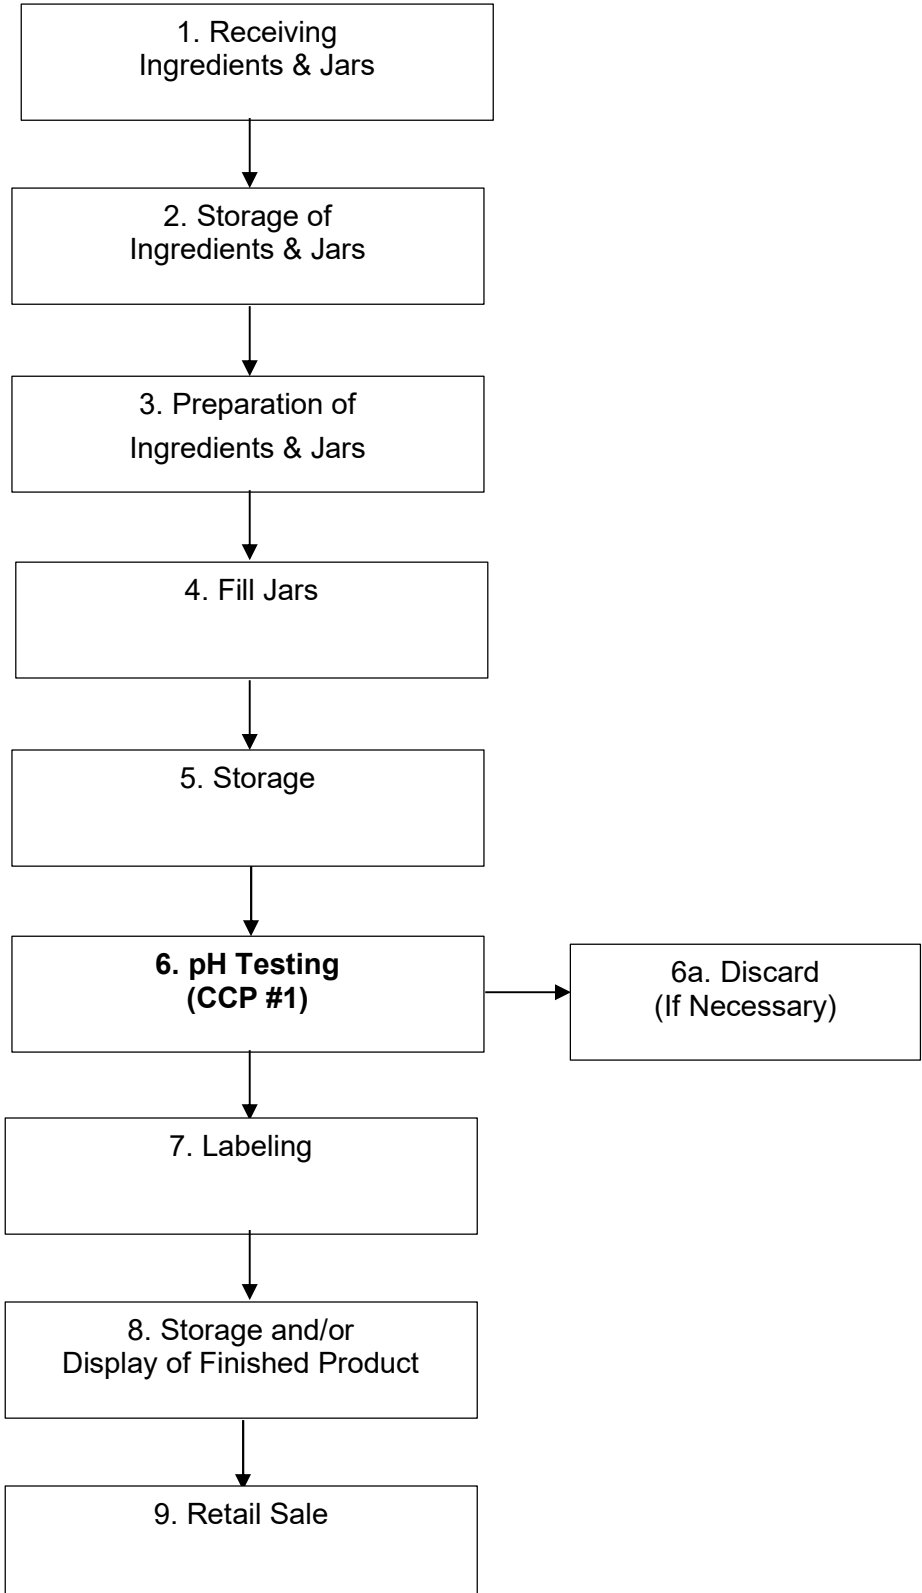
1. Receiving
Ingredients & Jars

2. Storage of
Ingredients & Jars

3. Preparation of
Ingredients & Jars

4. Fill Jars

5. Storage

6. pH Testing
(CCP #1)

6a. Discard
(If Necessary)

7. Labeling

8. Storage and/or
Display of Finished Product

9. Retail Sale